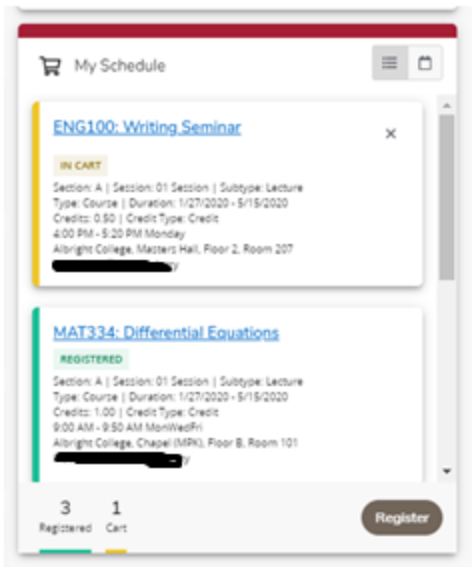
My Schedule

ENG100: Writing Seminar

×

IN CART

Section: A | Session: 01 Session | Subtype: Lecture
Type: Course | Duration: 1/27/2020 - 5/15/2020
Credits: 0.50 | Credit Type: Credit
4:00 PM - 5:20 PM Monday
Albright College, Masters Hall, Floor 2, Room 207
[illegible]y

MAT334: Differential Equations

REGISTERED

Section: A | Session: 01 Session | Subtype: Lecture
Type: Course | Duration: 1/27/2020 - 5/15/2020
Credits: 1.00 | Credit Type: Credit
9:00 AM - 9:50 AM MonWedFri
Albright College, Chapel (MPK), Floor B, Room 101
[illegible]y

3
Registered

1
Cart

Register